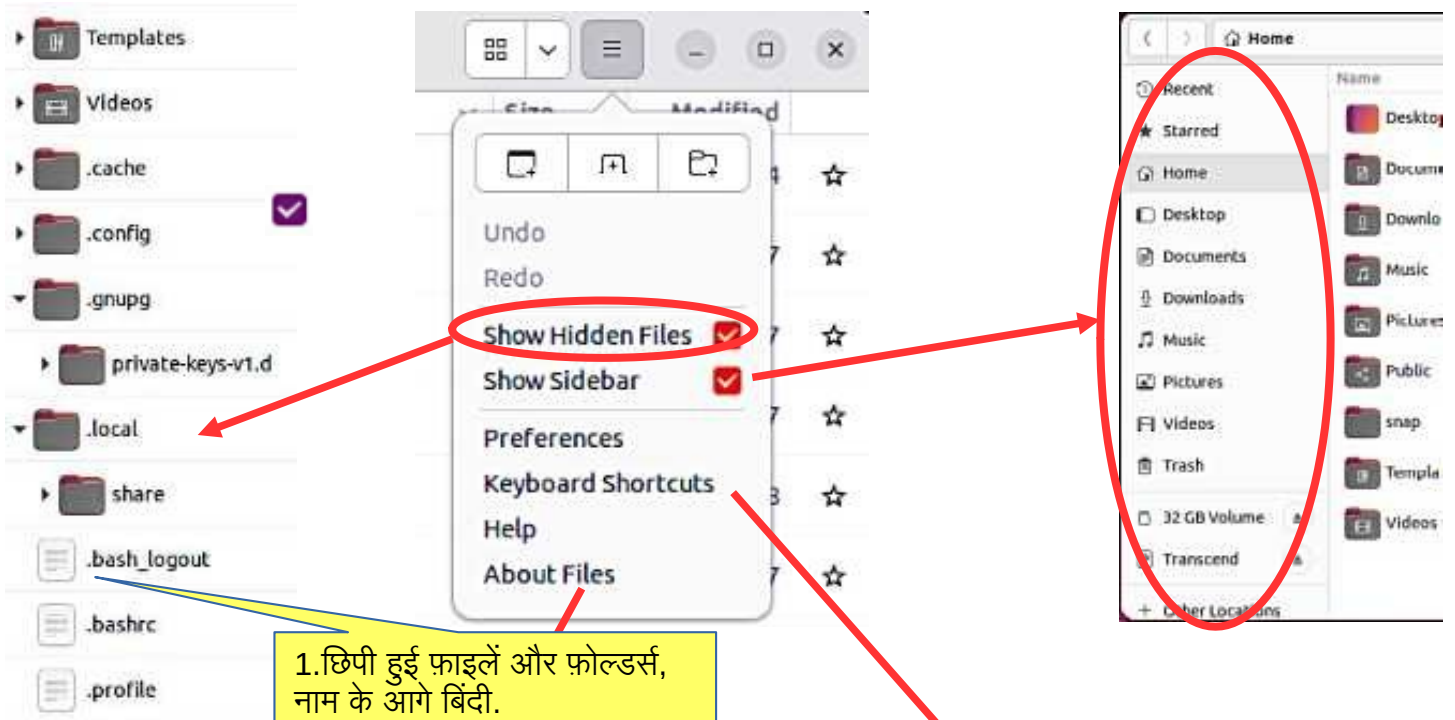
Templates
Videos
.cache
.config
.gnupg
private-keys-v1.d
.local
share
.bash_logout
.bashrc
.profile

Size
Modified

Undo
Redo
Show Hidden Files
Show Sidebar
Preferences
Keyboard Shortcuts
Help
About Files

Home
Recent
Starred
Home
Desktop
Documents
Downloads
Music
Pictures
Videos
Trash
32 GB Volume
Transcend
Other Locations

Name
Deskto
Docum
Downlo
Music
Pictures
Public
snap
Templa
Videos

1.छिपी हुई फ़ाइलें और फ़ोल्डर्स, नाम के आगे बिंदी.